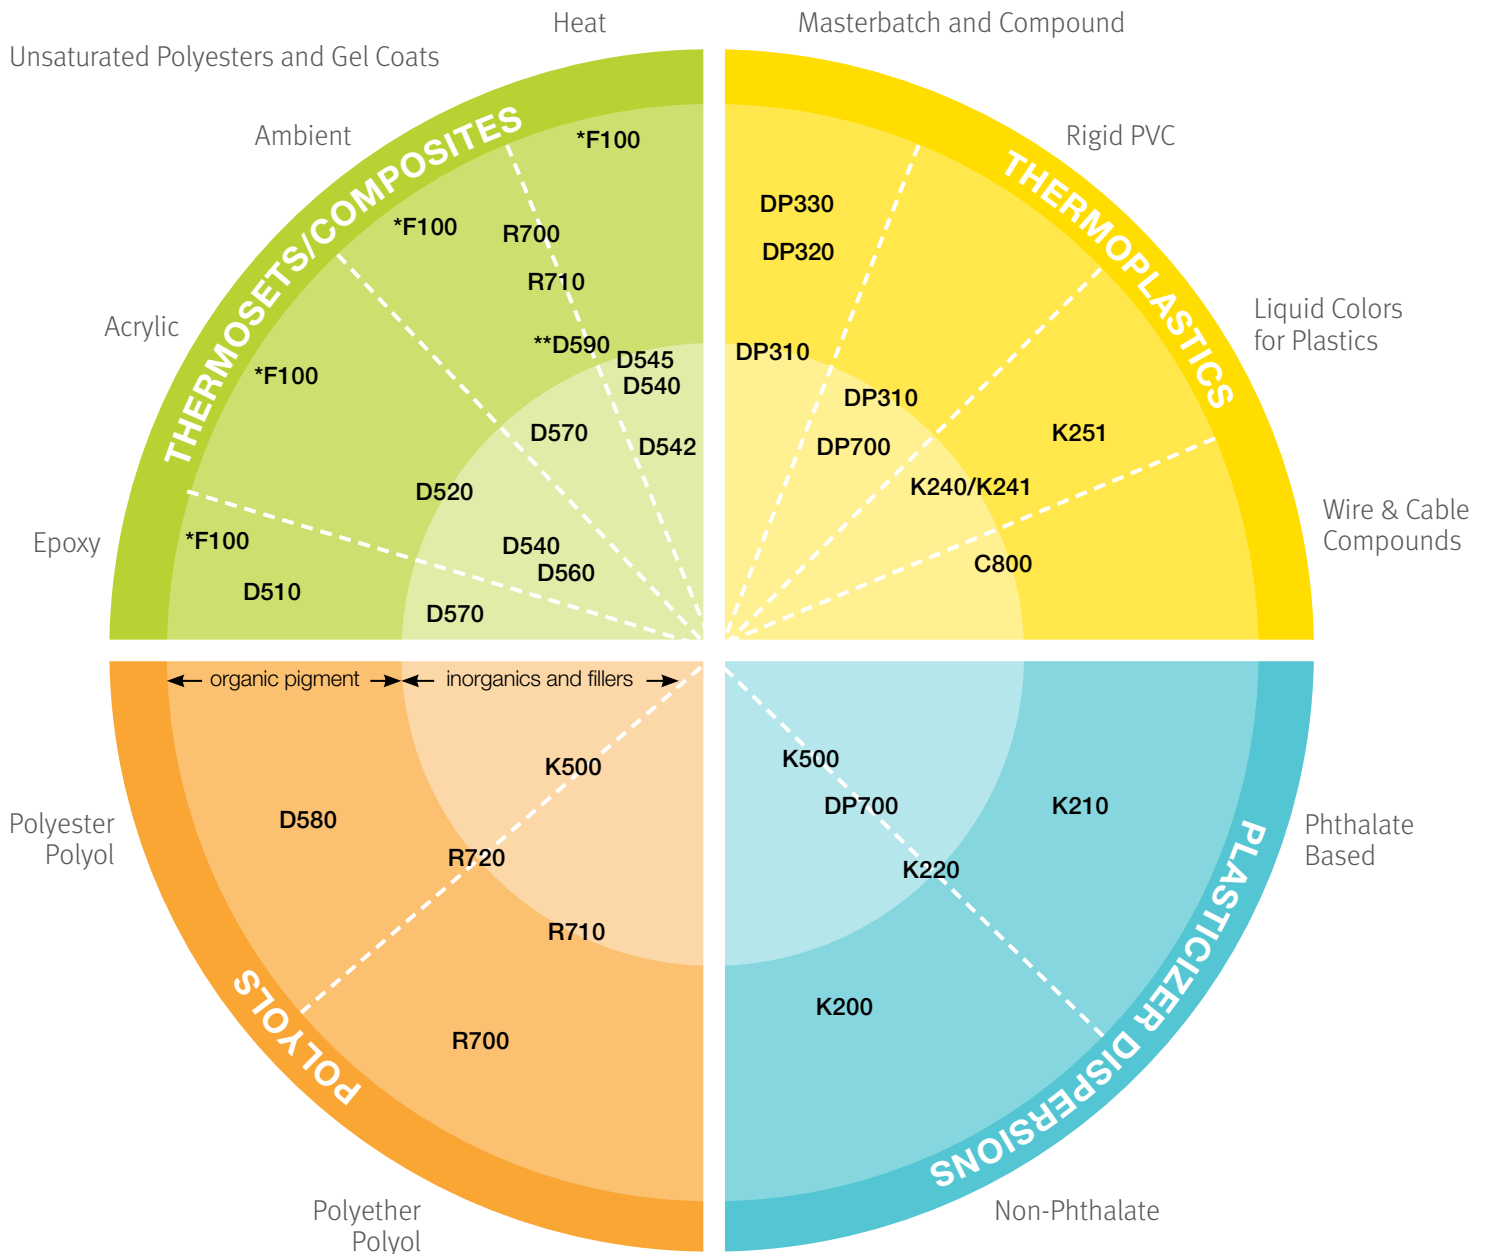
Heat

Masterbatch and Compound

Unsaturated Polyesters and Gel Coats

Ambient

Rigid PVC

THERMOSETS/COMPOSITES

THERMOPLASTICS

*F100

DP330

DP320

*F100

R700

R710

Acrylic

Liquid Colors for Plastics

**D590

D545

D540

DP310

*F100

DP310

D570

D542

DP700

K251

D520

K240/K241

Epoxy

Wire & Cable Compounds

*F100

D540

D560

C800

D510

D570

organic pigment

inorganics and fillers

K500

K500

DP700

K210

Polyester Polyol

D580

R720

K220

Phthalate Based

R710

POLYOLS

PLASTICIZER DISPERSIONS

K200

R700

Polyether Polyol

Non-Phthalate